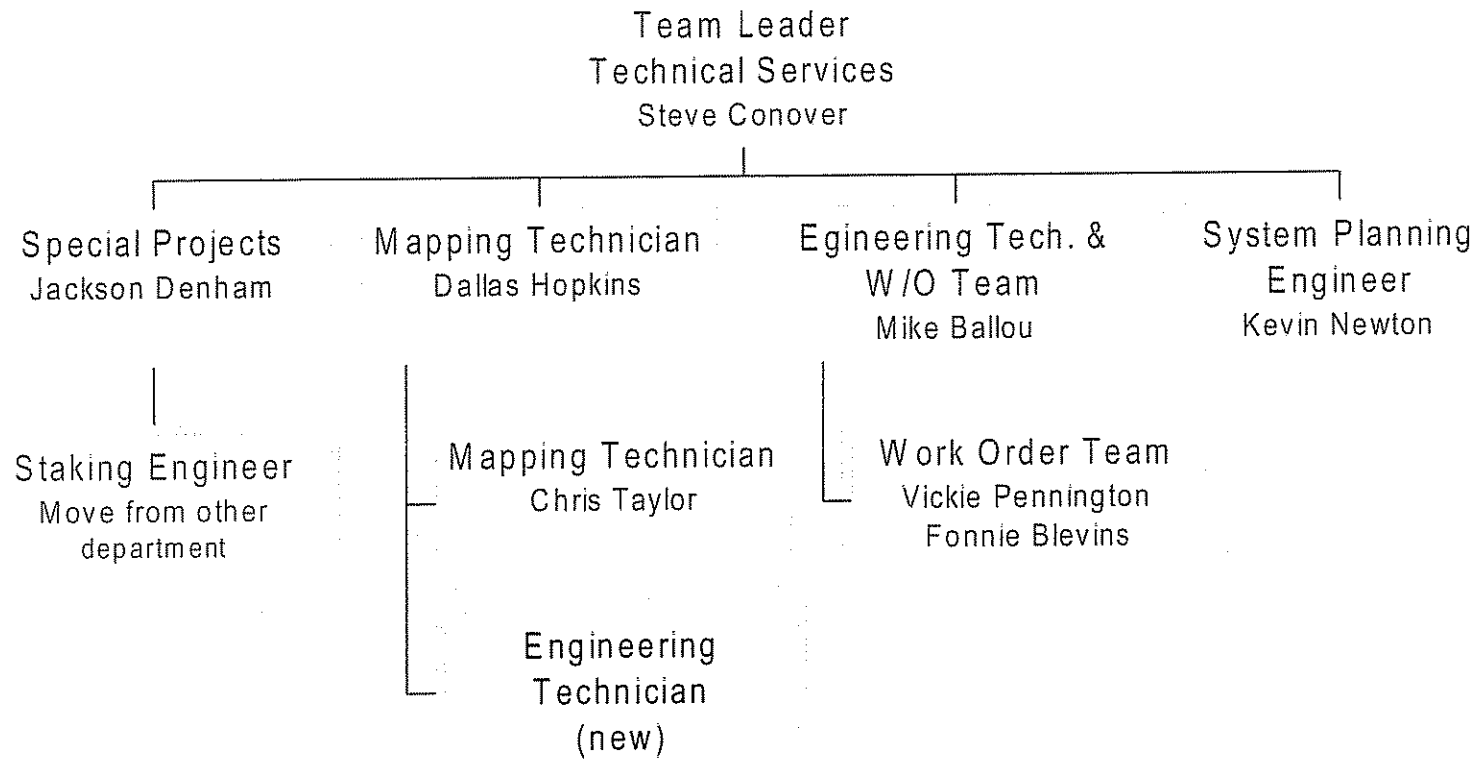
Team Leader
Technical Services
Steve Conover

Special Projects
Jackson Denham

Mapping Technician
Dallas Hopkins

Egineering Tech. &
W/O Team
Mike Ballou

System Planning
Engineer
Kevin Newton

Staking Engineer
Move from other department

Mapping Technician
Chris Taylor

Engineering
Technician
(new)

Work Order Team
Vickie Pennington
Fonnie Blevins